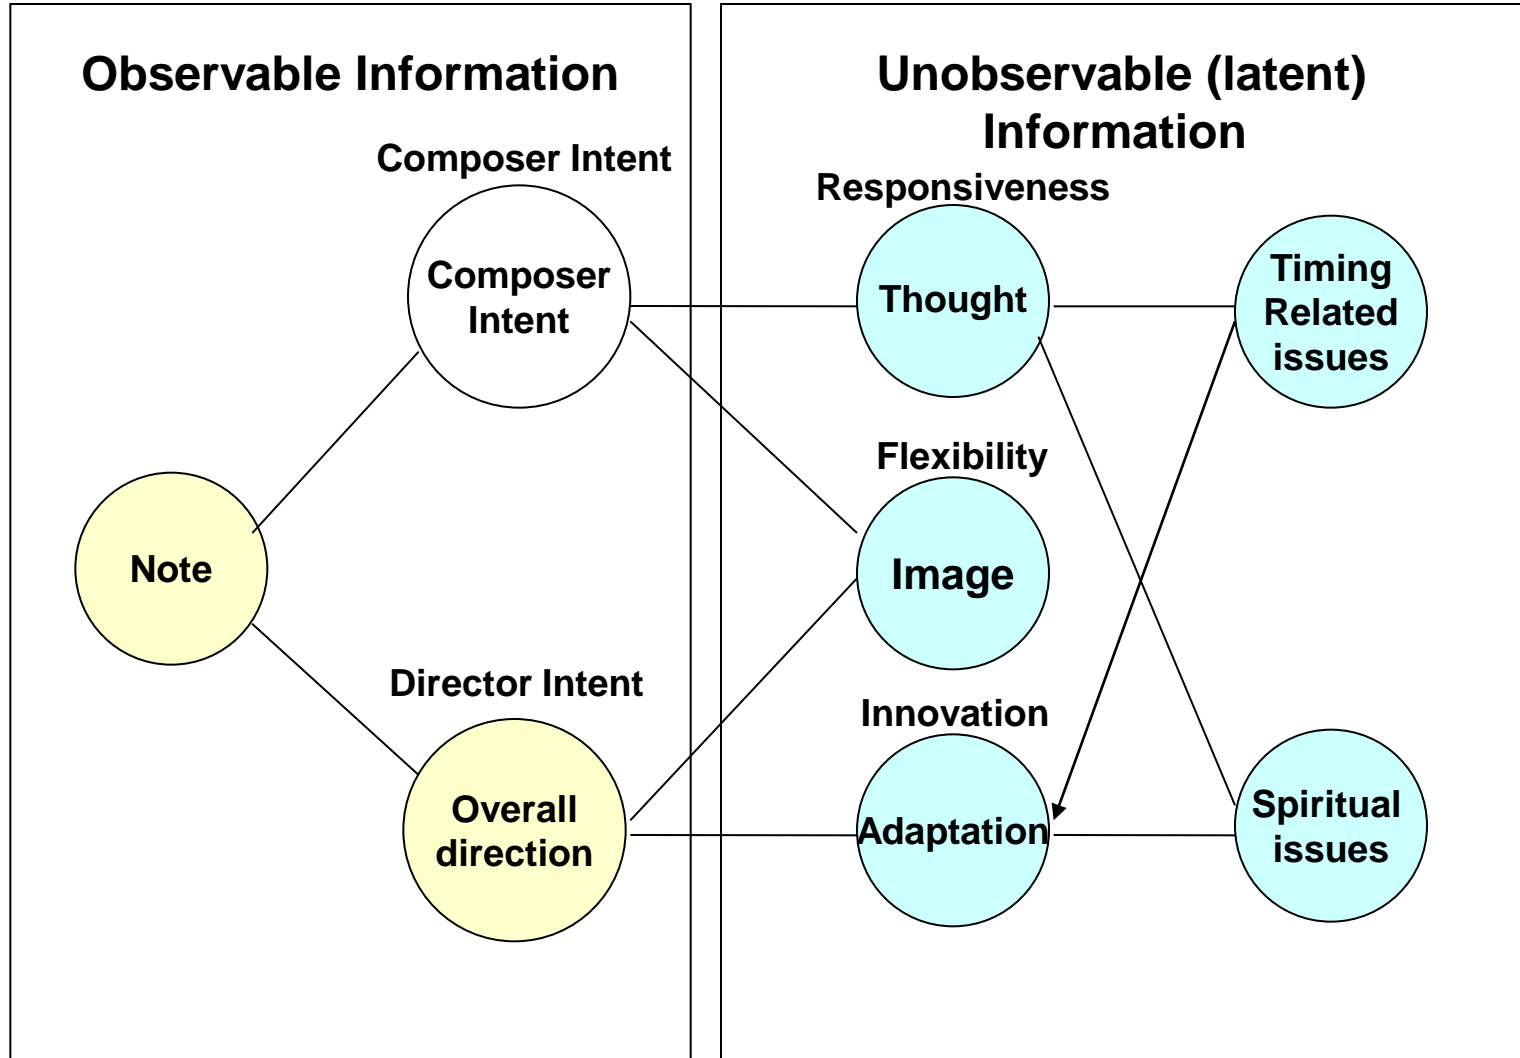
Observable Information

Composer Intent

Composer Intent

Note

Director Intent

Overall direction

Unobservable (latent) Information

Responsiveness

Thought

Flexibility

Image

Innovation

Adaptation

Timing Related issues

Spiritual issues